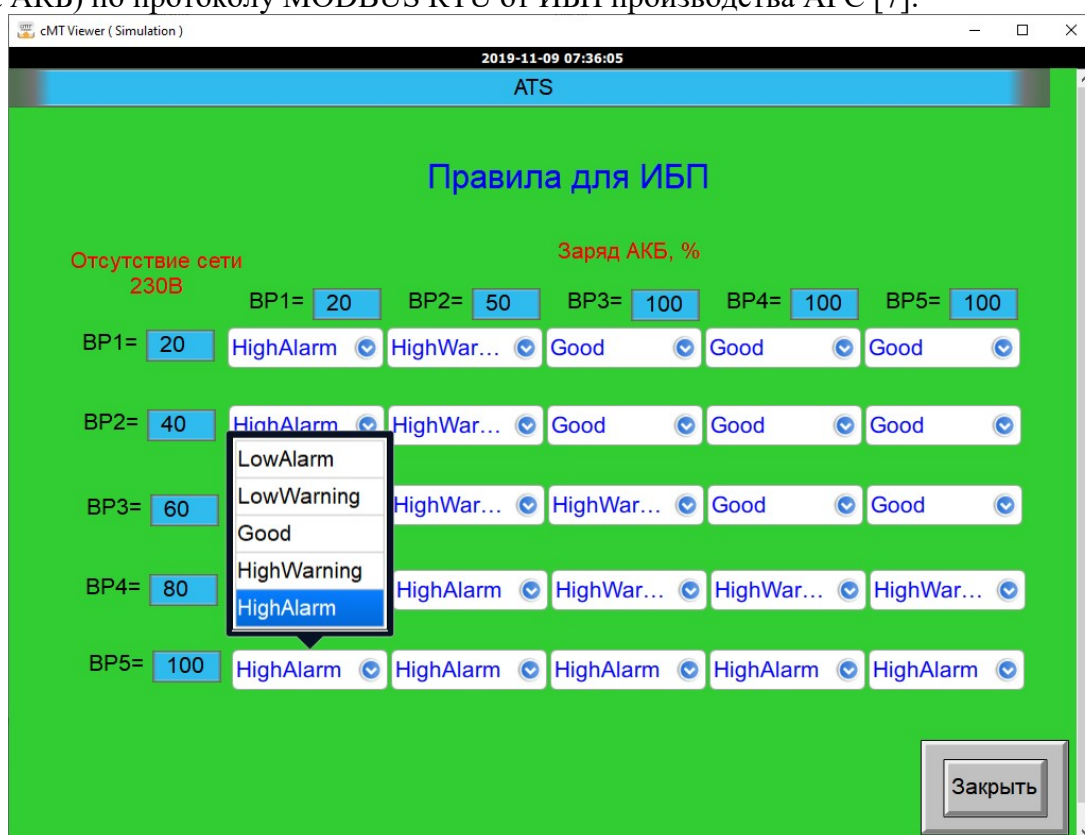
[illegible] АКБ) по протоколу MODBUS RTU от ИБП производства APC [7].

cMT Viewer ( Simulation )

2019-11-09 07:36:05

ATS

Правила для ИБП

Отсутствие сети 230В

Заряд АКБ, %

BP1= 20 BP2= 50 BP3= 100 BP4= 100 BP5= 100

| | | | | | |
|---|---|---|---|---|---|
| BP1= 20 | HighAlarm | HighWar... | Good | Good | Good |
| BP2= 40 | HighAlarm | HighWar... | Good | Good | Good |
| BP3= 60 | | HighWar... | HighWar... | Good | Good |
| BP4= 80 | | HighAlarm | HighWar... | HighWar... | HighWar... |
| BP5= 100 | HighAlarm | HighAlarm | HighAlarm | HighAlarm | HighAlarm |

LowAlarm
LowWarning
Good
HighWarning
HighAlarm

Закрыть